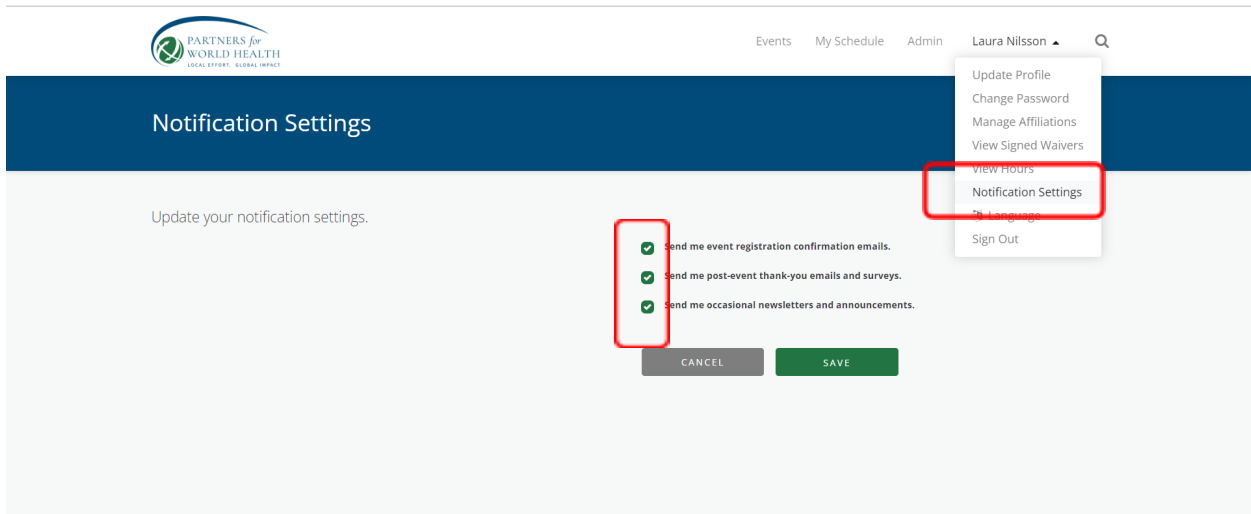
PARTNERS for WORLD HEALTH
LOCAL EFFORT. GLOBAL IMPACT

Events My Schedule Admin Laura Nilsson

Update Profile
Change Password
Manage Affiliations
View Signed Waivers
View Hours
Notification Settings
Language
Sign Out

Notification Settings

Update your notification settings.

Send me event registration confirmation emails.
Send me post-event thank-you emails and surveys.
Send me occasional newsletters and announcements.

CANCEL SAVE